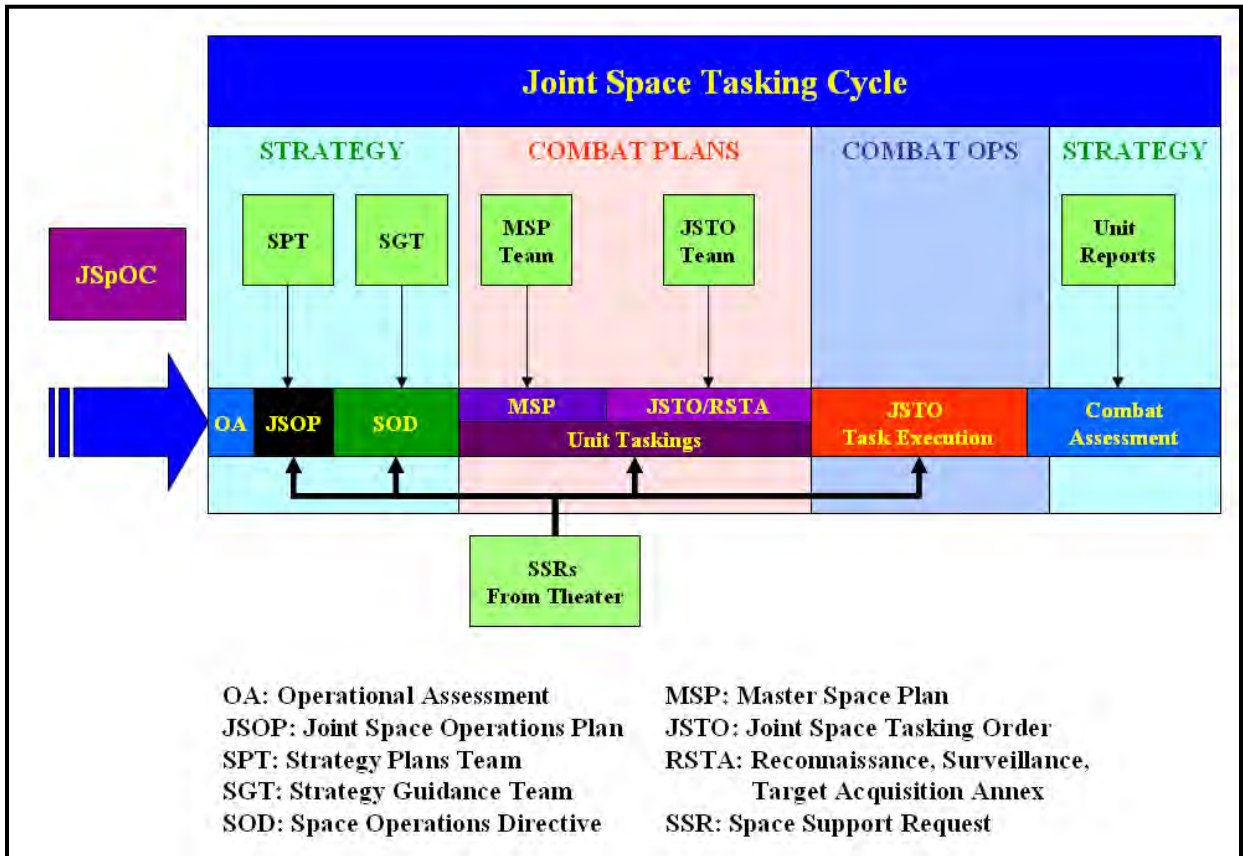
Joint Space Tasking Cycle

STRATEGY

COMBAT PLANS

COMBAT OPS

STRATEGY

JSpOC

SPT

SGT

MSP Team

JSTO Team

Unit Reports

OA

JSOP

SOD

MSP

JSTO/RSTA

Unit Taskings

JSTO Task Execution

Combat Assessment

SSRs From Theater

OA: Operational Assessment
JSOP: Joint Space Operations Plan
SPT: Strategy Plans Team
SGT: Strategy Guidance Team
SOD: Space Operations Directive

MSP: Master Space Plan
JSTO: Joint Space Tasking Order
RSTA: Reconnaissance, Surveillance, Target Acquisition Annex
SSR: Space Support Request